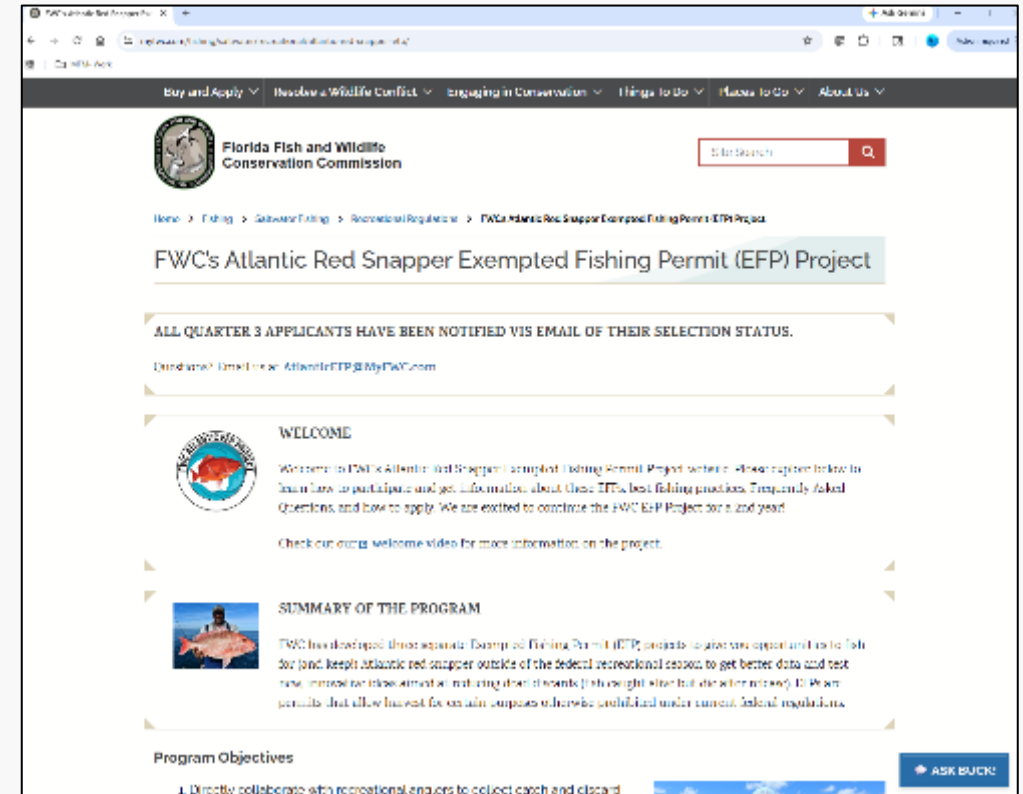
Buy and Apply ∨ Resolve a Wildlife Conflict ∨ Engaging in Conservation ∨ Things To Do ∨ Places To Go ∨ About Us ∨

Florida Fish and Wildlife Conservation Commission

Site Search

Home > Fishing > Saltwater Fishing > Recreational Regulations > FWC's Atlantic Red Snapper Exempted Fishing Permit (EFP) Project

FWC's Atlantic Red Snapper Exempted Fishing Permit (EFP) Project

ALL QUARTER 3 APPLICANTS HAVE BEEN NOTIFIED VIS EMAIL OF THEIR SELECTION STATUS.

Questions? Email us at AtlanticEFP@MyFWC.com

WELCOME

Welcome to FWC's Atlantic Red Snapper Exempted Fishing Permit Project website. Please explore below to learn how to participate and get information about these EFPs, best fishing practices, Frequently Asked Questions, and how to apply. We are excited to continue the FWC EFP Project for a 2nd year!

Check out our welcome video for more information on the project.

SUMMARY OF THE PROGRAM

FWC has developed three separate Exempted Fishing Permit (EFP) projects to give you opportunities to fish for (and keep) Atlantic red snapper outside of the federal recreational season, to get better data and test new, innovative ideas aimed at reducing dead discards (fish caught alive but die after release). EFPs are permits that allow harvest for certain purposes otherwise prohibited under current federal regulations.

Program Objectives

1. Directly collaborate with recreational anglers to collect catch and discard

ASK BUCK!